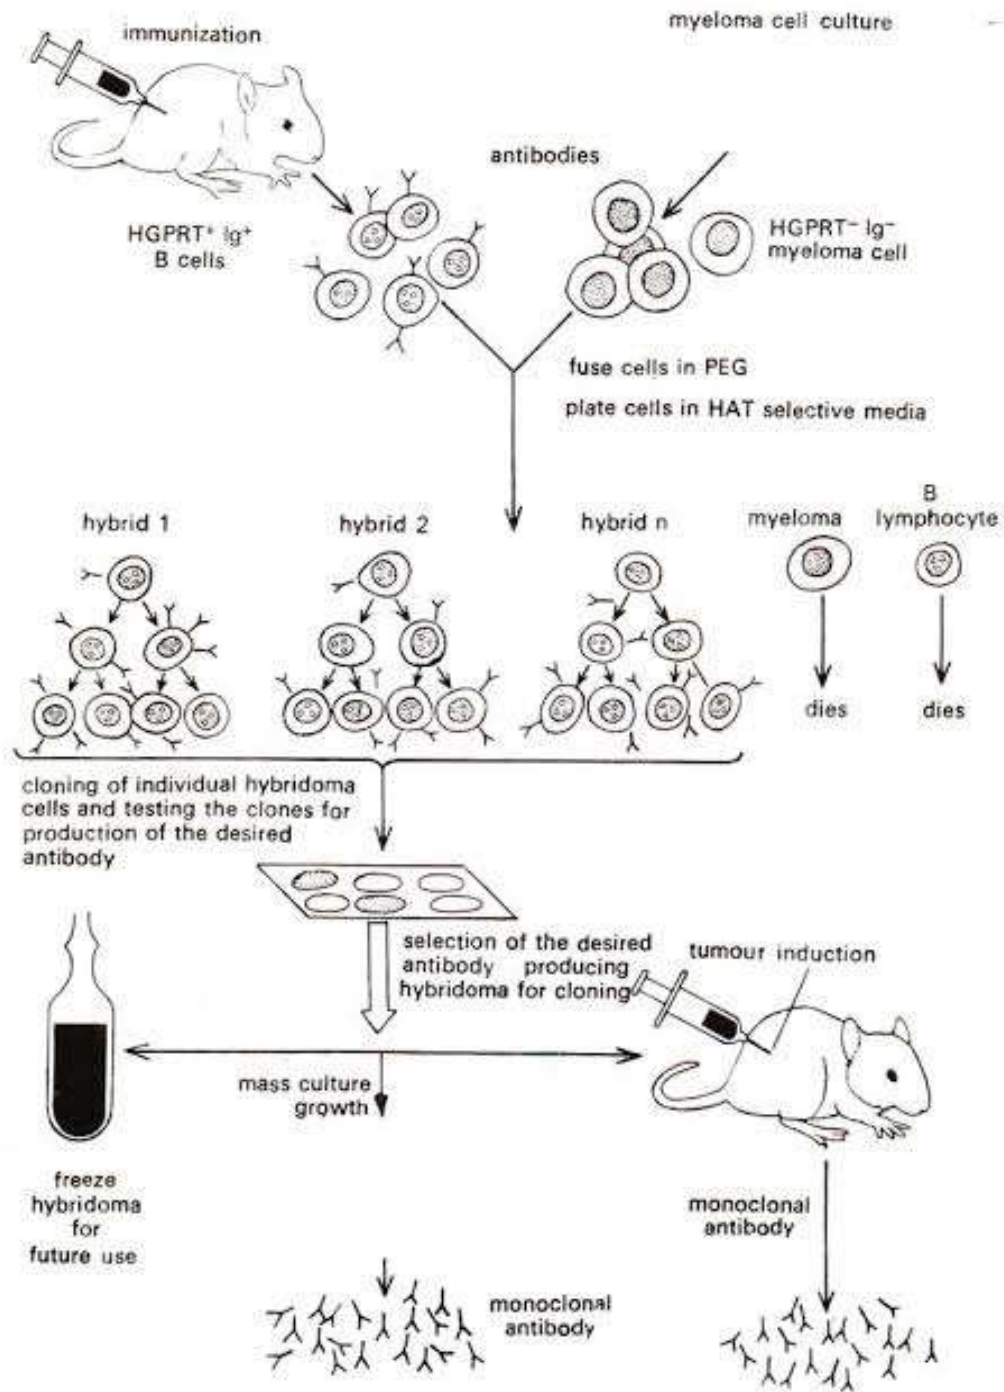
immunization

myeloma cell culture

antibodies

HGPRT$^+$ Ig$^+$
B cells

HGPRT$^-$ Ig$^-$
myeloma cell

fuse cells in PEG

plate cells in HAT selective media

hybrid 1

hybrid 2

hybrid n

myeloma

B
lymphocyte

dies

dies

cloning of individual hybridoma cells and testing the clones for production of the desired antibody

selection of the desired antibody producing hybridoma for cloning

tumour induction

mass culture growth

freeze
hybridoma
for
future use

monoclonal
antibody

monoclonal
antibody